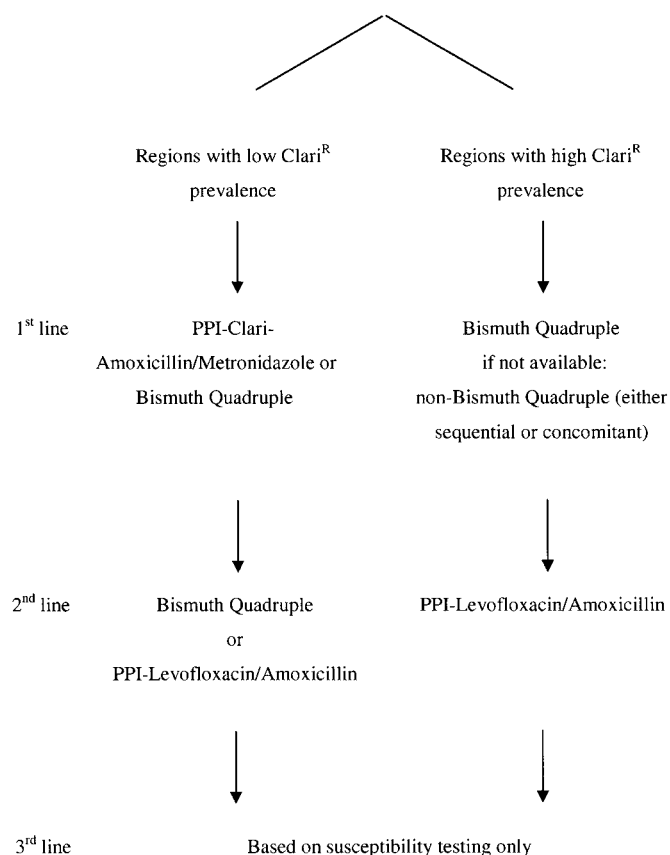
Regions with low Clari$^{R}$ prevalence

Regions with high Clari$^{R}$ prevalence

1$^{st}$ line

PPI-Clari-Amoxicillin/Metronidazole or Bismuth Quadruple

Bismuth Quadruple
if not available:
non-Bismuth Quadruple (either sequential or concomitant)

2$^{nd}$ line

Bismuth Quadruple
or
PPI-Levofloxacin/Amoxicillin

PPI-Levofloxacin/Amoxicillin

3$^{rd}$ line

Based on susceptibility testing only